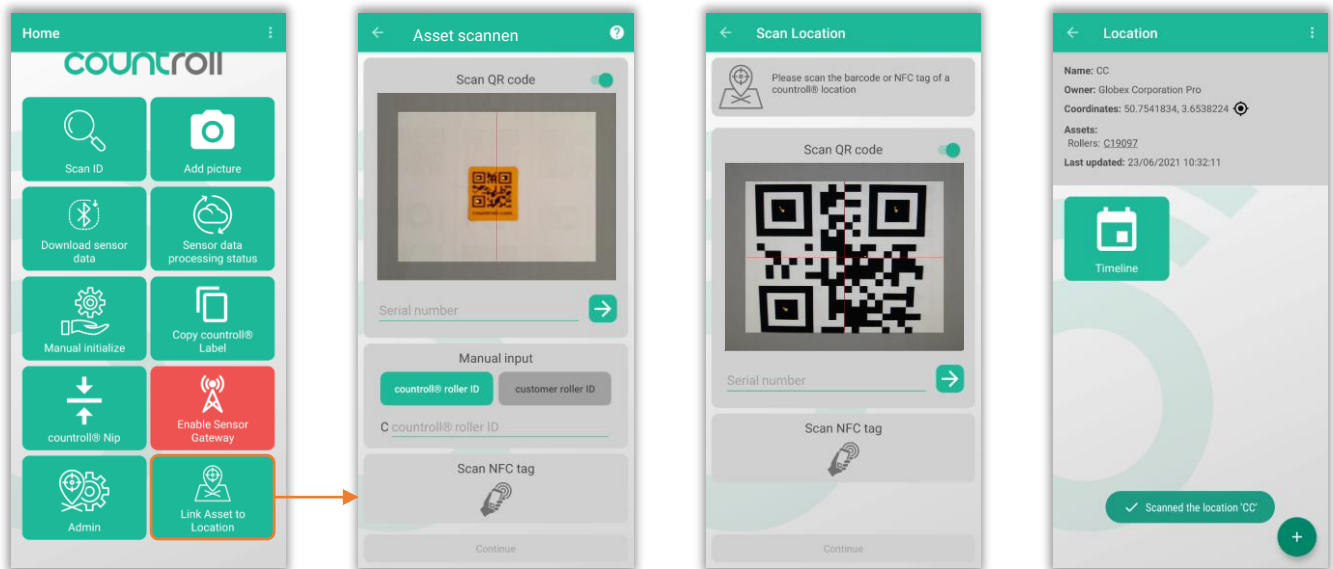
Home

countroll

Scan ID

Add picture

Download sensor data

Sensor data processing status

Manual initialize

Copy countroll® Label

countroll® Nip

Enable Sensor Gateway

Admin

Link Asset to Location

Asset scannen

Scan QR code

Serial number

Manual input

countroll® roller ID

customer roller ID

C countroll® roller ID

Scan NFC tag

Continue

Scan Location

Please scan the barcode or NFC tag of a countroll® location

Scan QR code

Serial number

Scan NFC tag

Continue

Location

Name: CC

Owner: Globex Corporation Pro

Coordinates: 50.7541834, 3.6538224

Assets:
Rollers: C19097

Last updated: 23/06/2021 10:32:11

Timeline

Scanned the location 'CC'

+